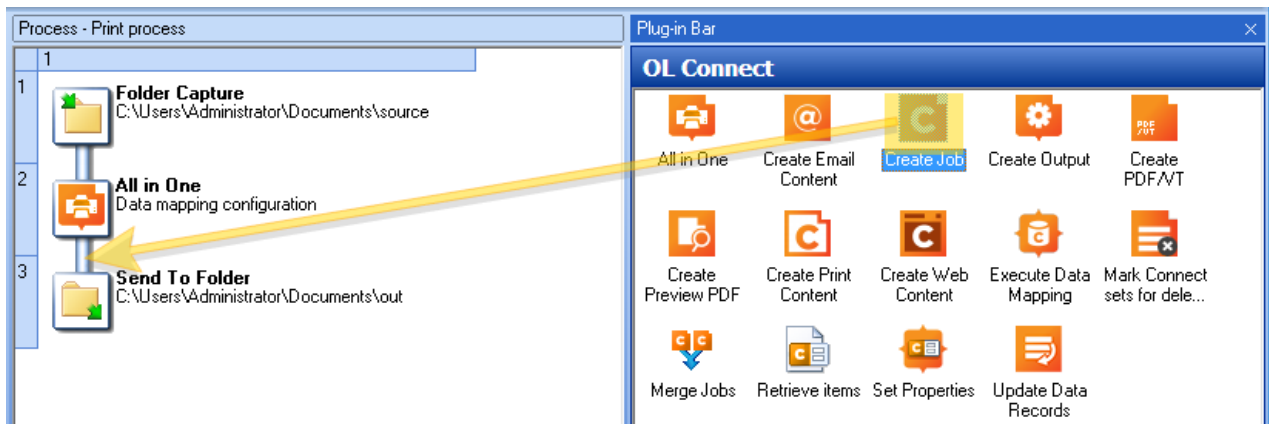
Process - Print process

1

1

Folder Capture
C:\Users\Administrator\Documents\source

2

All in One
Data mapping configuration

3

Send To Folder
C:\Users\Administrator\Documents\out

Plug-in Bar

×

OL Connect

All in One

Create Email Content

Create Job

Create Output

PDF/VT

Create PDF/VT

Create Preview PDF

Create Print Content

Create Web Content

Execute Data Mapping

Mark Connect sets for dele...

Merge Jobs

Retrieve items

Set Properties

Update Data Records